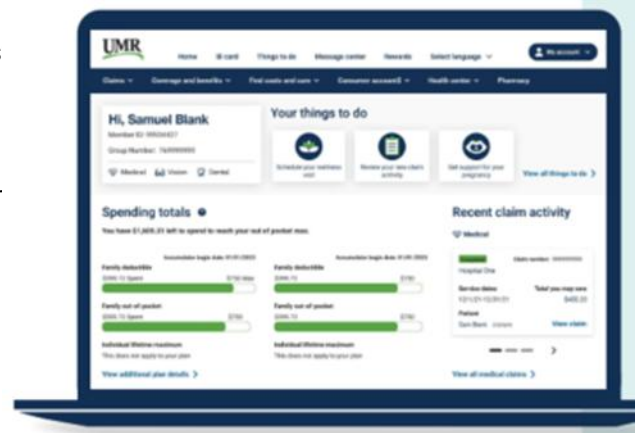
UMR

Home ID card Things to do Message center Rewards Select language ∨

My account ∨

Claims ∨ Coverage and benefits ∨ Find costs and care ∨ Consumer accounts ∨ Health center ∨ Pharmacy

Hi, Samuel Blank

Member ID: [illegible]

Group Number: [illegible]

Medical Vision Dental

Your things to do

Schedule your wellness visit

Review your latest claim activity

Get support for your pregnancy

View all things to do ›

Spending totals

You have $1,605.21 left to spend to reach your out of pocket max.

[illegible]

Family deductible

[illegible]

Family deductible

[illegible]

Family out of pocket

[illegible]

Family out of pocket

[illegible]

Individual lifetime maximum

This does not apply to your plan

Individual lifetime maximum

This does not apply to your plan

View additional plan details ›

Recent claim activity

Medical

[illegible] Claim number: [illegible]

Hospital One

Service dates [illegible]

Total you may owe $405.20

Patient

Sam Blank

View claim

View all medical claims ›